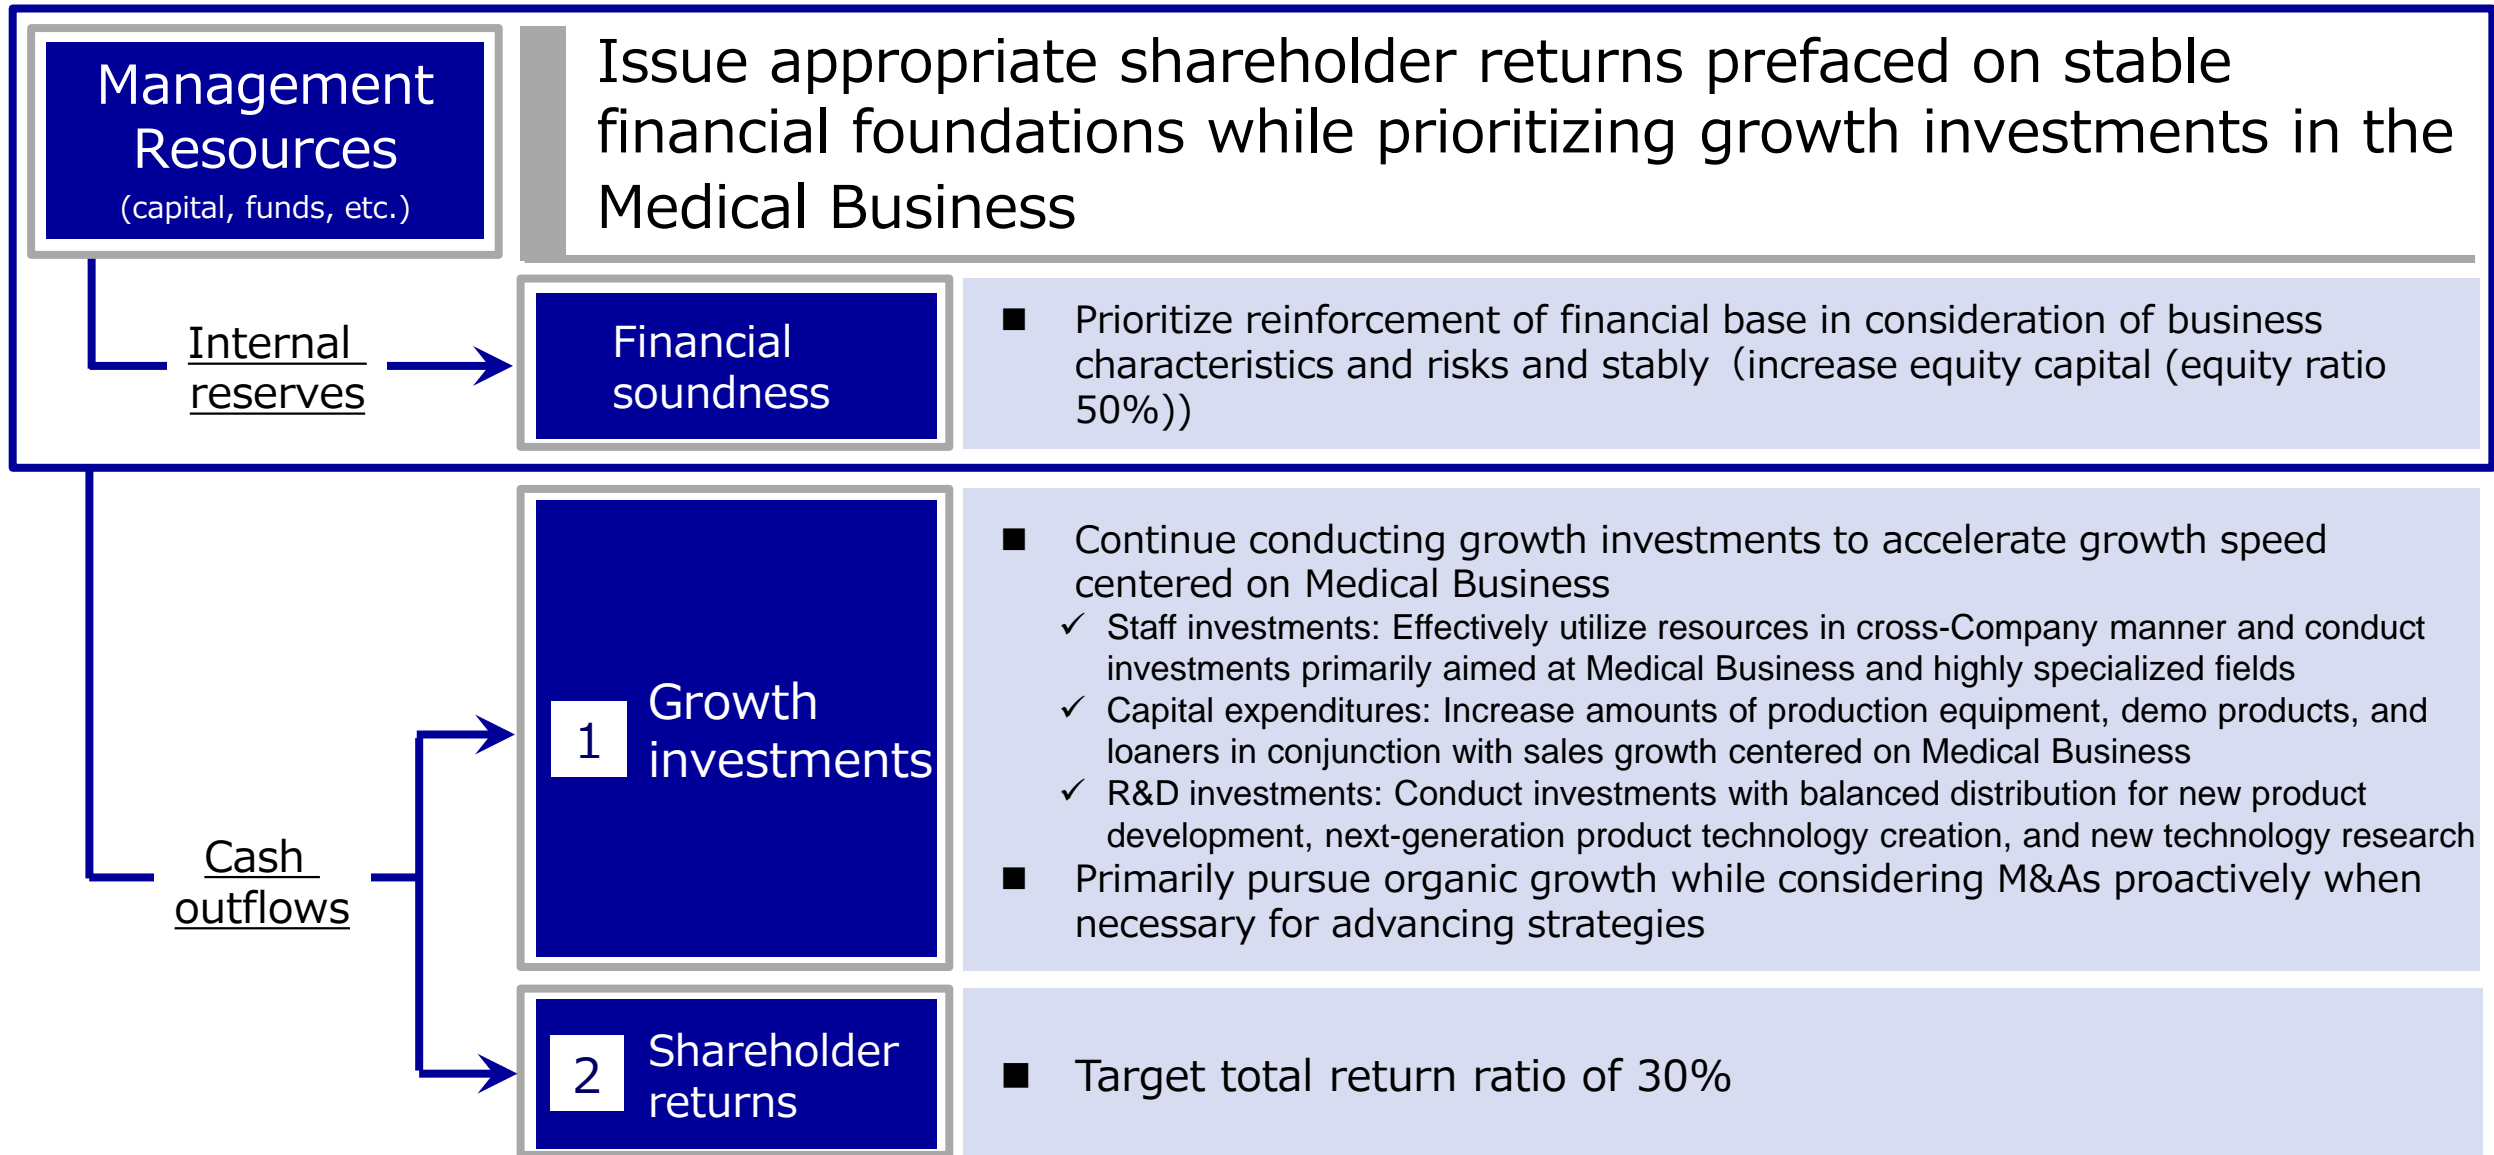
Management Resources
(capital, funds, etc.)

Issue appropriate shareholder returns prefaced on stable financial foundations while prioritizing growth investments in the Medical Business

Internal reserves

Financial soundness

■ Prioritize reinforcement of financial base in consideration of business characteristics and risks and stably（increase equity capital (equity ratio 50%))

Cash outflows

1 Growth investments

■ Continue conducting growth investments to accelerate growth speed centered on Medical Business
✓ Staff investments: Effectively utilize resources in cross-Company manner and conduct investments primarily aimed at Medical Business and highly specialized fields
✓ Capital expenditures: Increase amounts of production equipment, demo products, and loaners in conjunction with sales growth centered on Medical Business
✓ R&D investments: Conduct investments with balanced distribution for new product development, next-generation product technology creation, and new technology research
■ Primarily pursue organic growth while considering M&As proactively when necessary for advancing strategies

2 Shareholder returns

■ Target total return ratio of 30%